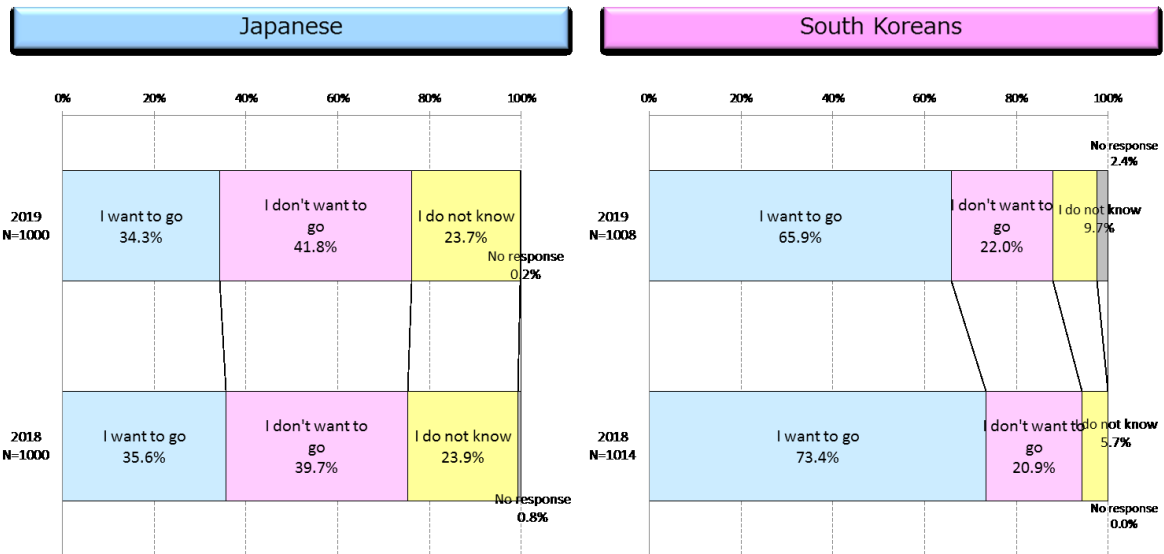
Japanese

0% 20% 40% 60% 80% 100%

2019
N=1000

I want to go
34.3%

I don't want to go
41.8%

I do not know
23.7%

No response
0.2%

2018
N=1000

I want to go
35.6%

I don't want to go
39.7%

I do not know
23.9%

No response
0.8%

South Koreans

0% 20% 40% 60% 80% 100%

No response
2.4%

2019
N=1008

I want to go
65.9%

I don't want to go
22.0%

I do not know
9.7%

2018
N=1014

I want to go
73.4%

I don't want to go
20.9%

I do not know
5.7%

No response
0.0%